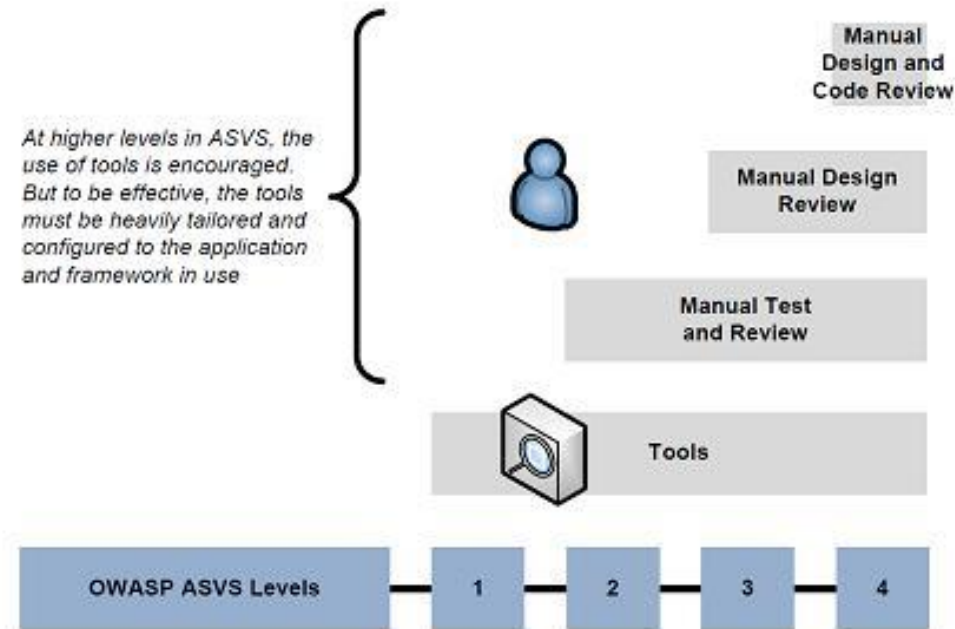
At higher levels in ASVS, the use of tools is encouraged. But to be effective, the tools must be heavily tailored and configured to the application and framework in use

Manual Design and Code Review

Manual Design Review

Manual Test and Review

Tools

OWASP ASVS Levels

1

2

3

4